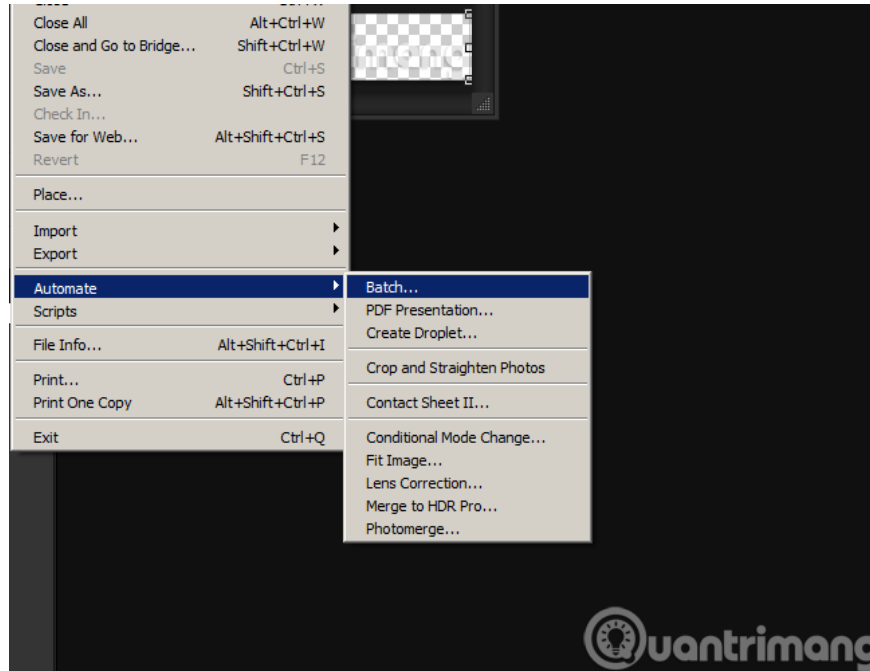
Close All Alt+Ctrl+W
Close and Go to Bridge... Shift+Ctrl+W
Save Ctrl+S
Save As... Shift+Ctrl+S
Check In...
Save for Web... Alt+Shift+Ctrl+S
Revert F12

Place...

Import
Export

Automate
Scripts

File Info... Alt+Shift+Ctrl+I

Print... Ctrl+P
Print One Copy Alt+Shift+Ctrl+P

Exit Ctrl+Q

Batch...
PDF Presentation...
Create Droplet...

Crop and Straighten Photos

Contact Sheet II...

Conditional Mode Change...
Fit Image...
Lens Correction...
Merge to HDR Pro...
Photomerge...

Quantrimang